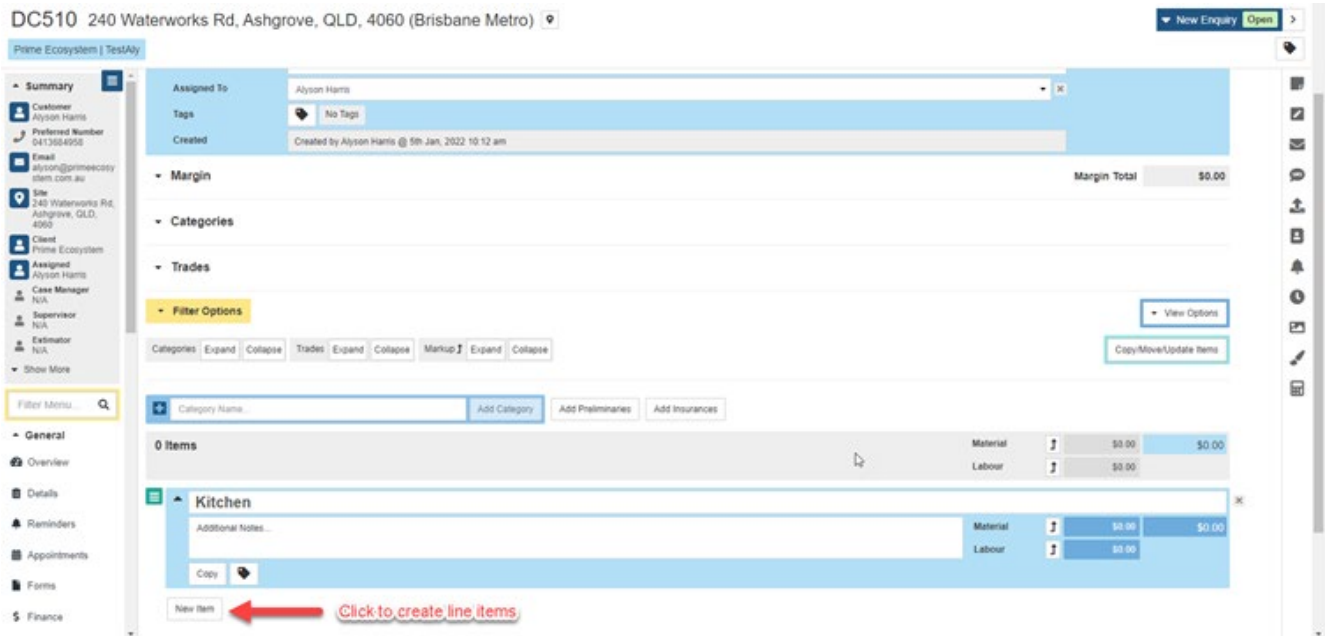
DC510 240 Waterworks Rd, Ashgrove, QLD, 4060 (Brisbane Metro)

New Enquiry Open

Prime Ecosystem | TestAly

Summary

Customer
Alyson Harris

Preferred Number
0413684958

Email
alyson@primeecosystem.com.au

Site
240 Waterworks Rd, Ashgrove, QLD, 4060

Client
Prime Ecosystem

Assigned
Alyson Harris

Case Manager
N/A

Supervisor
N/A

Estimator
N/A

Show More

Filter Menu...

General

Overview

Details

Reminders

Appointments

Forms

Finance

| Assigned To | Alyson Harris |
|---|---|
| Tags | No Tags |
| Created | Created by Alyson Harris @ 5th Jan, 2022 10:12 am |

Margin

Margin Total $0.00

Categories

Trades

Filter Options

View Options

Categories Expand Collapse Trades Expand Collapse Markup Expand Collapse

Copy/Move/Update Items

Category Name... Add Category Add Preliminaries Add Insurances

0 Items

Material $0.00 $0.00
Labour $0.00

Kitchen

Additional Notes...

Material $0.00 $0.00
Labour $0.00

Copy

New Item

Click to create line items